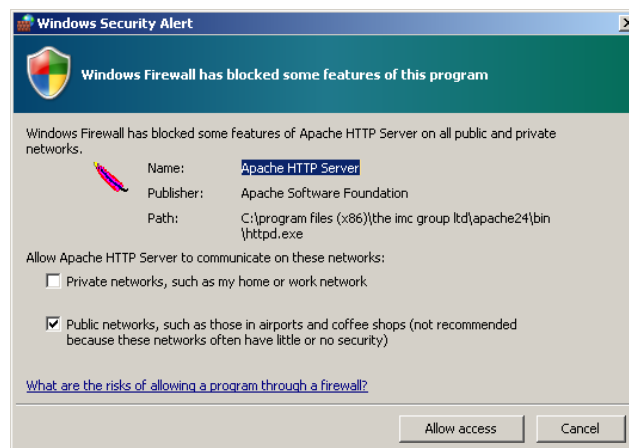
Windows Security Alert

Windows Firewall has blocked some features of this program

Windows Firewall has blocked some features of Apache HTTP Server on all public and private networks.

Name: Apache HTTP Server
Publisher: Apache Software Foundation
Path: C:\program files (x86)\the imc group ltd\apache24\bin\httpd.exe

Allow Apache HTTP Server to communicate on these networks:

Private networks, such as my home or work network

Public networks, such as those in airports and coffee shops (not recommended because these networks often have little or no security)

What are the risks of allowing a program through a firewall?

Allow access
Cancel